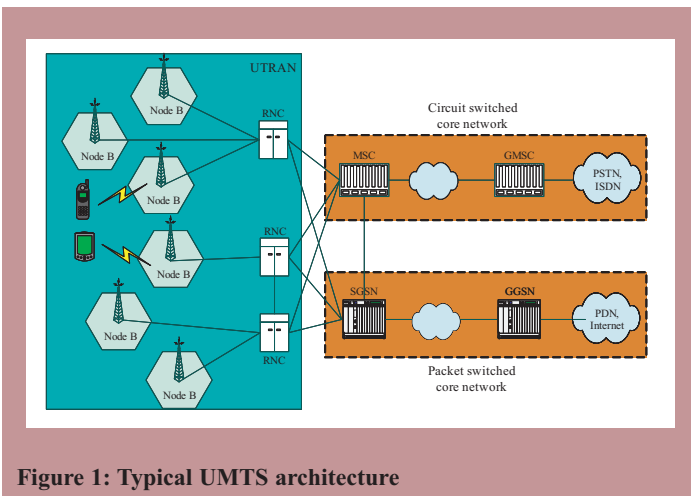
UTRAN

Node B

Node B

Node B

Node B

Node B

Node B

RNC

RNC

RNC

Circuit switched core network

MSC

GMSC

PSTN, ISDN

SGSN

GGSN

PDN, Internet

Packet switched core network

Figure 1: Typical UMTS architecture